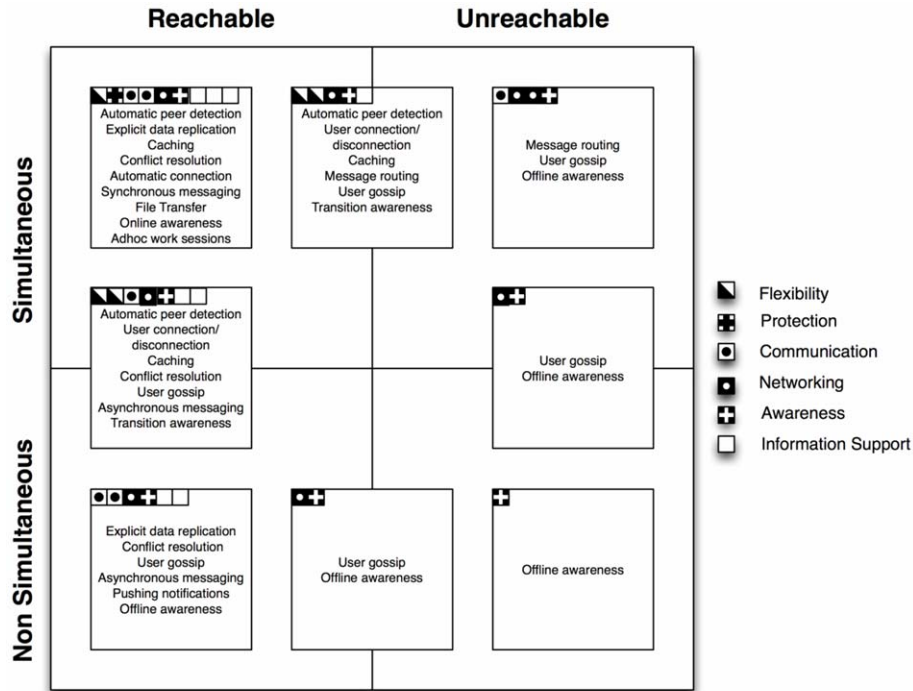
Reachable

Unreachable

Simultaneous

Non Simultaneous

Automatic peer detection
Explicit data replication
Caching
Conflict resolution
Automatic connection
Synchronous messaging
File Transfer
Online awareness
Adhoc work sessions

Automatic peer detection
User connection/ disconnection
Caching
Message routing
User gossip
Transition awareness

Message routing
User gossip
Offline awareness

Automatic peer detection
User connection/ disconnection
Caching
Conflict resolution
User gossip
Asynchronous messaging
Transition awareness

User gossip
Offline awareness

Explicit data replication
Conflict resolution
User gossip
Asynchronous messaging
Pushing notifications
Offline awareness

User gossip
Offline awareness

Offline awareness

Flexibility
Protection
Communication
Networking
Awareness
Information Support